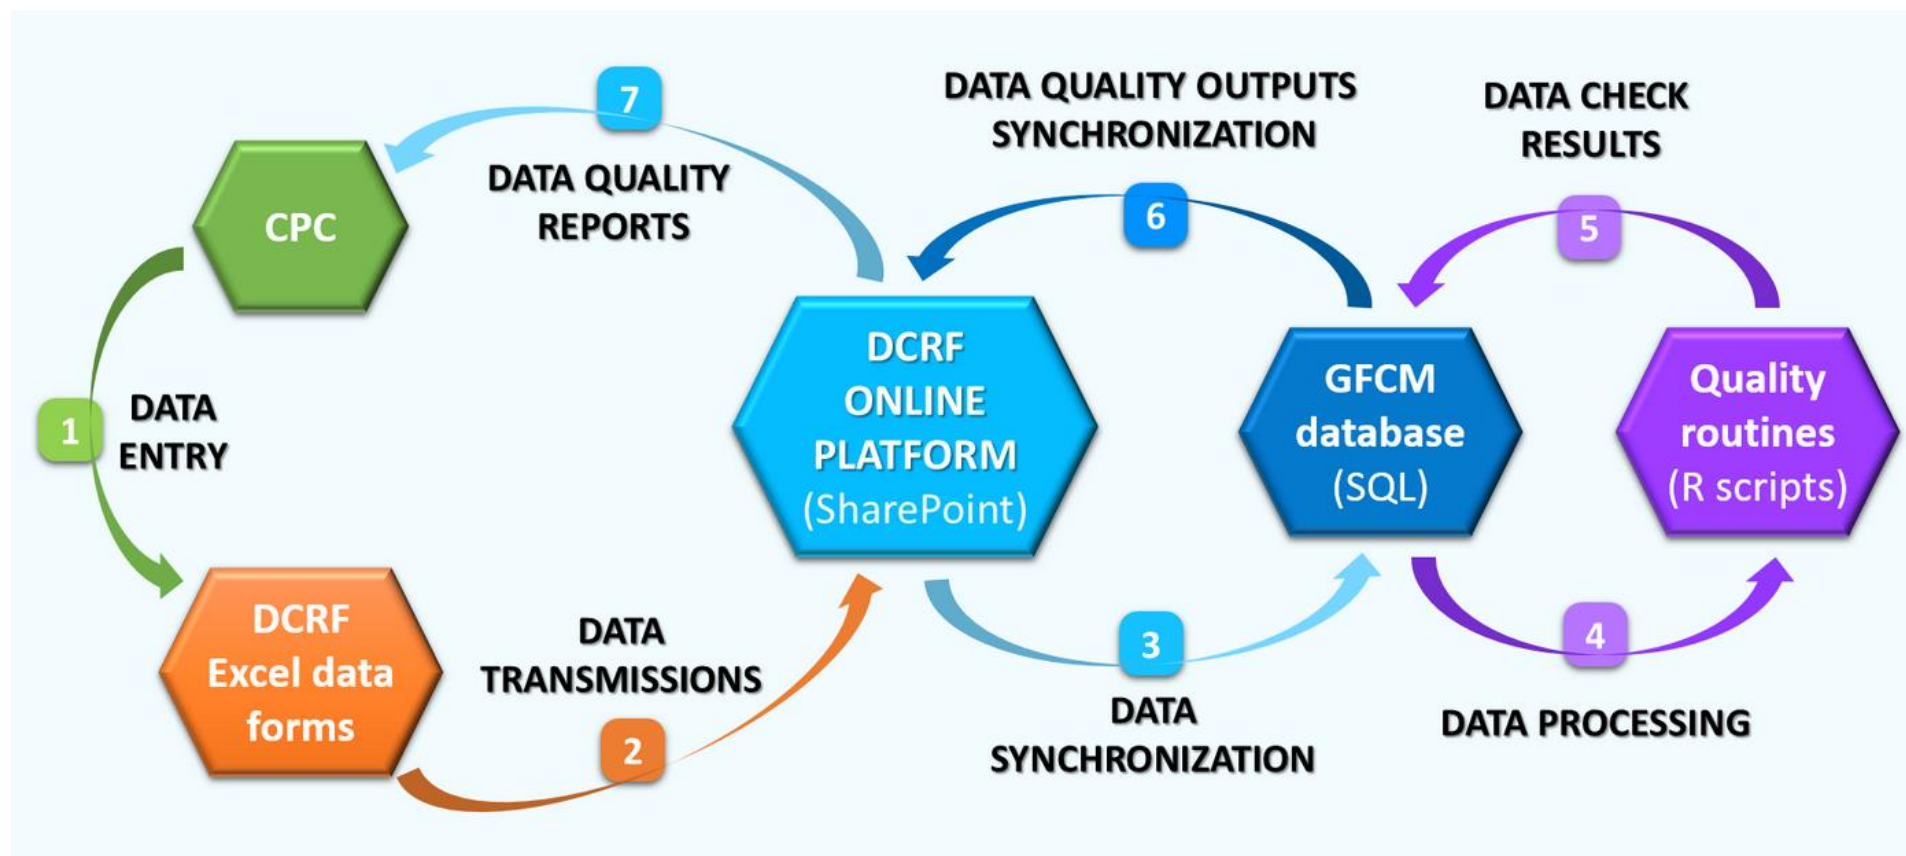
7
DATA QUALITY REPORTS

DATA QUALITY OUTPUTS SYNCHRONIZATION

DATA CHECK RESULTS

CPC

6

5

1
DATA ENTRY

DCRF ONLINE PLATFORM (SharePoint)

GFCM database (SQL)

Quality routines (R scripts)

DCRF Excel data forms

DATA TRANSMISSIONS

2

3
DATA SYNCHRONIZATION

4
DATA PROCESSING